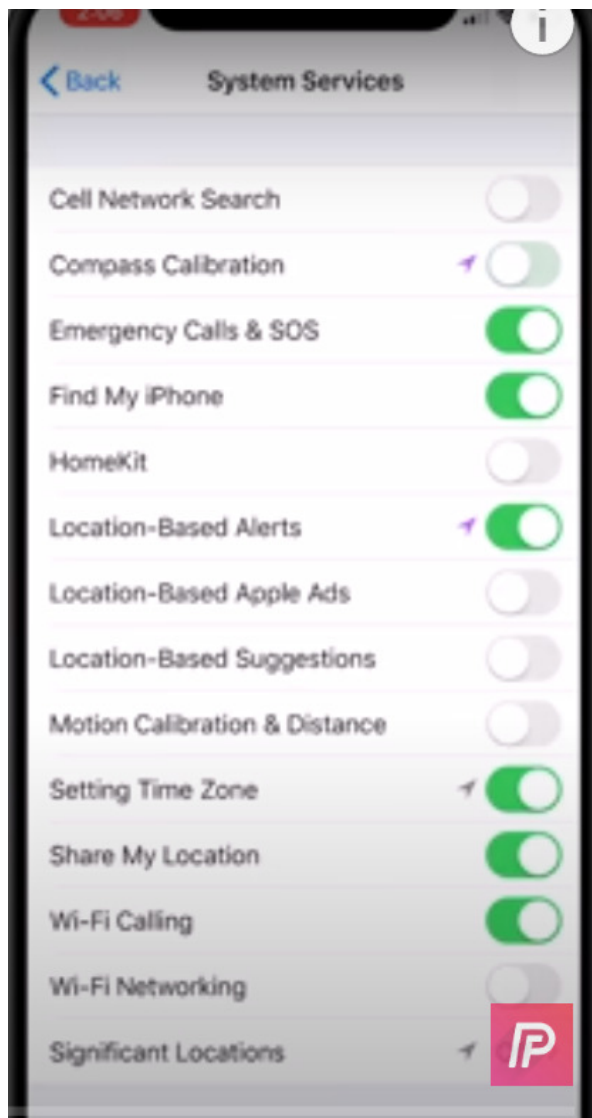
Back

System Services

Cell Network Search

Compass Calibration

Emergency Calls & SOS

Find My iPhone

HomeKit

Location-Based Alerts

Location-Based Apple Ads

Location-Based Suggestions

Motion Calibration & Distance

Setting Time Zone

Share My Location

Wi-Fi Calling

Wi-Fi Networking

Significant Locations